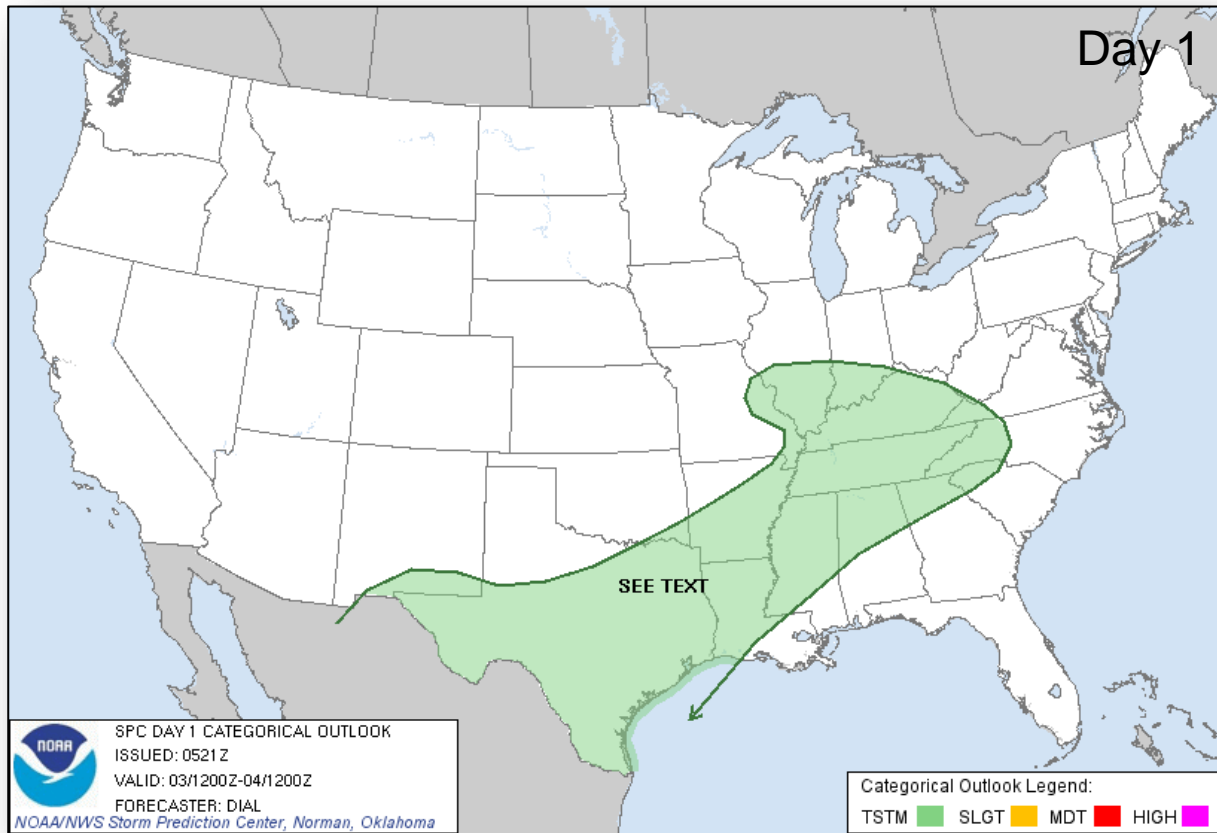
Day 1

SEE TEXT

NOAA

SPC DAY 1 CATEGORICAL OUTLOOK
ISSUED: 0521Z
VALID: 03/1200Z-04/1200Z
FORECASTER: DIAL
NOAA/NWS Storm Prediction Center, Norman, Oklahoma

Categorical Outlook Legend:
TSTM SLGT MDT HIGH